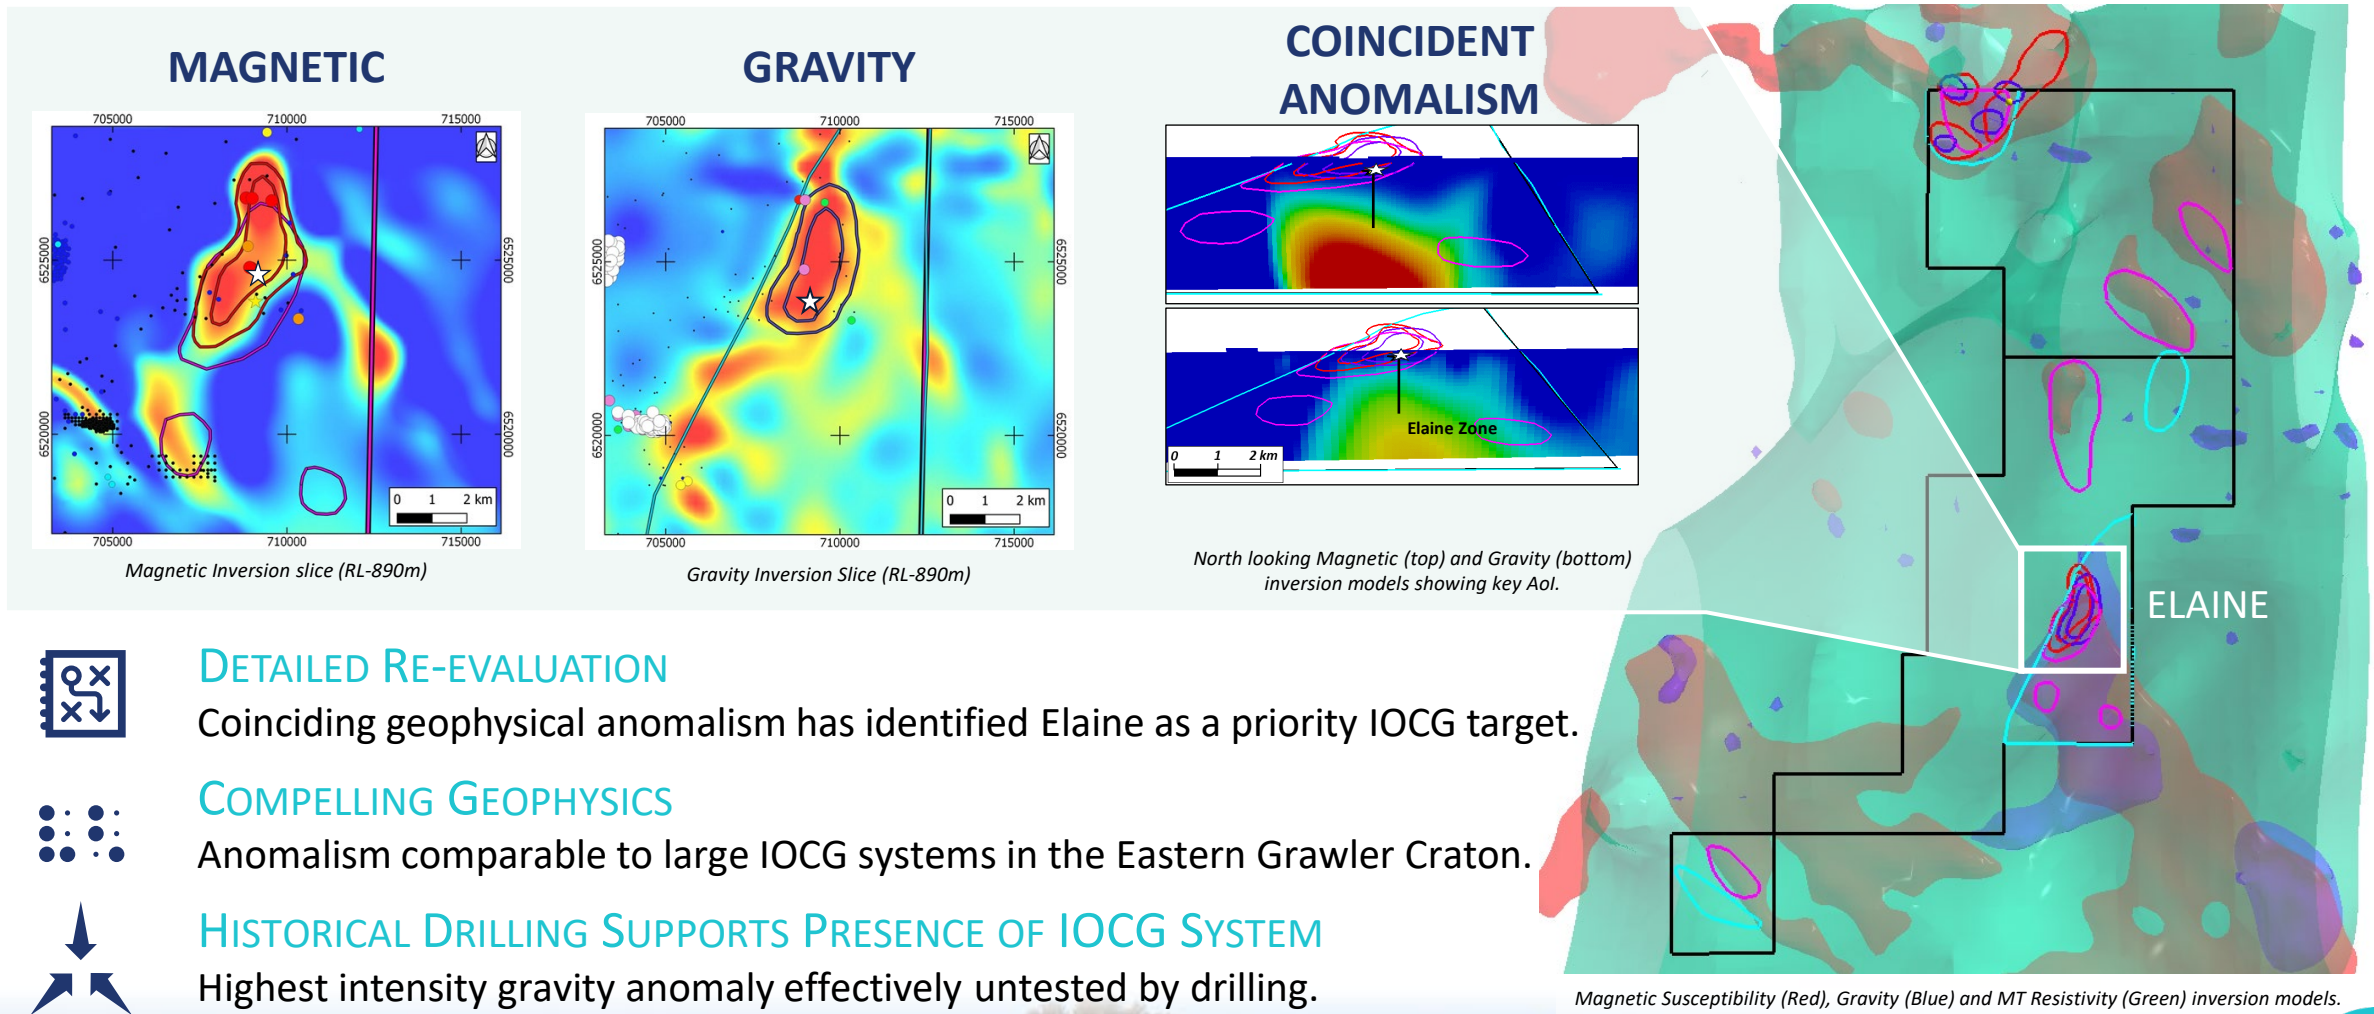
MAGNETIC

705000 710000 715000

6525000 6520000

0 1 2 km

Magnetic Inversion slice (RL-890m)

GRAVITY

705000 710000 715000

6525000 6520000

0 1 2 km

Gravity Inversion Slice (RL-890m)

COINCIDENT ANOMALISM

Elaine Zone

0 1 2 km

North looking Magnetic (top) and Gravity (bottom) inversion models showing key AoI.

ELAINE

Magnetic Susceptibility (Red), Gravity (Blue) and MT Resistivity (Green) inversion models.

DETAILED RE-EVALUATION

Coinciding geophysical anomalism has identified Elaine as a priority IOCG target.

COMPELLING GEOPHYSICS

Anomalism comparable to large IOCG systems in the Eastern Grawler Craton.

HISTORICAL DRILLING SUPPORTS PRESENCE OF IOCG SYSTEM

Highest intensity gravity anomaly effectively untested by drilling.